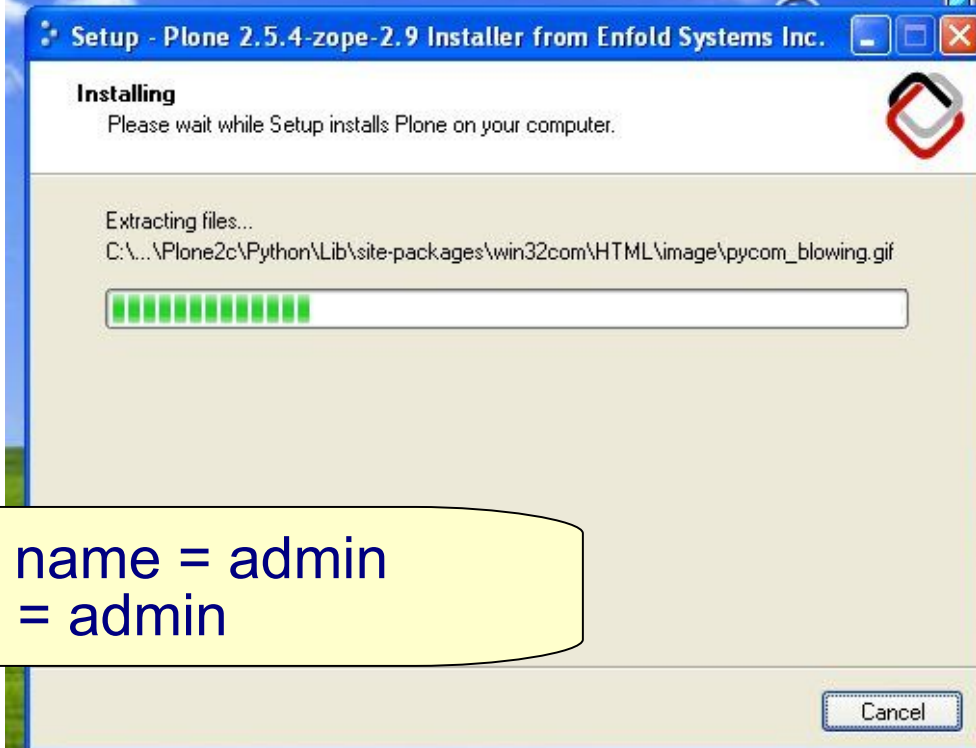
Setup - Plone 2.5.4-zope-2.9 Installer from Enfold Systems Inc.

Installing
Please wait while Setup installs Plone on your computer.

Extracting files...
C:\...\Plone2c\Python\Lib\site-packages\win32com\HTML\image\pycom_blowing.gif

name = admin
= admin

Cancel